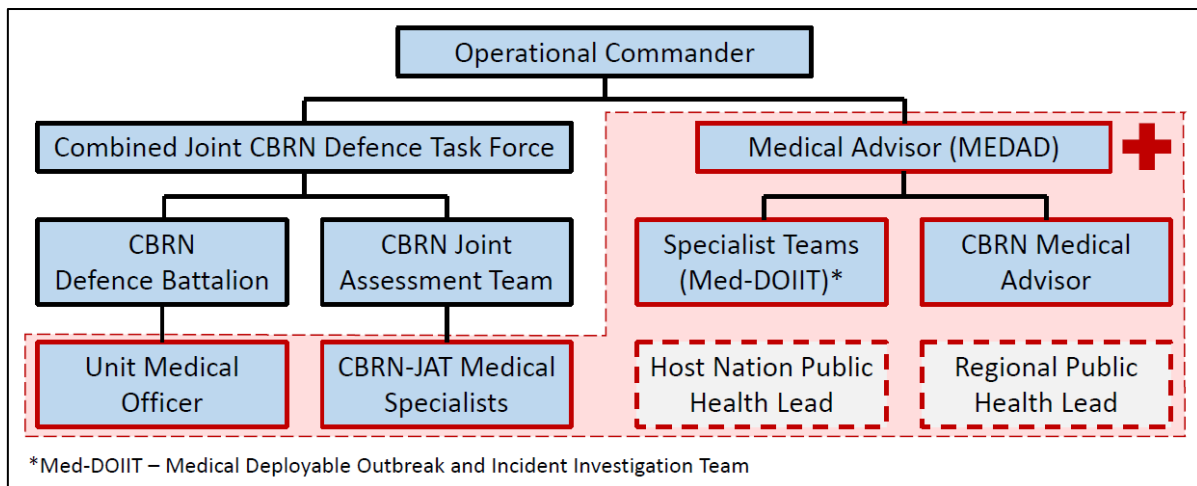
Operational Commander

Combined Joint CBRN Defence Task Force

Medical Advisor (MEDAD)

CBRN Defence Battalion

CBRN Joint Assessment Team

Specialist Teams (Med-DOIIT)*

CBRN Medical Advisor

Unit Medical Officer

CBRN-JAT Medical Specialists

Host Nation Public Health Lead

Regional Public Health Lead

*Med-DOIIT – Medical Deployable Outbreak and Incident Investigation Team